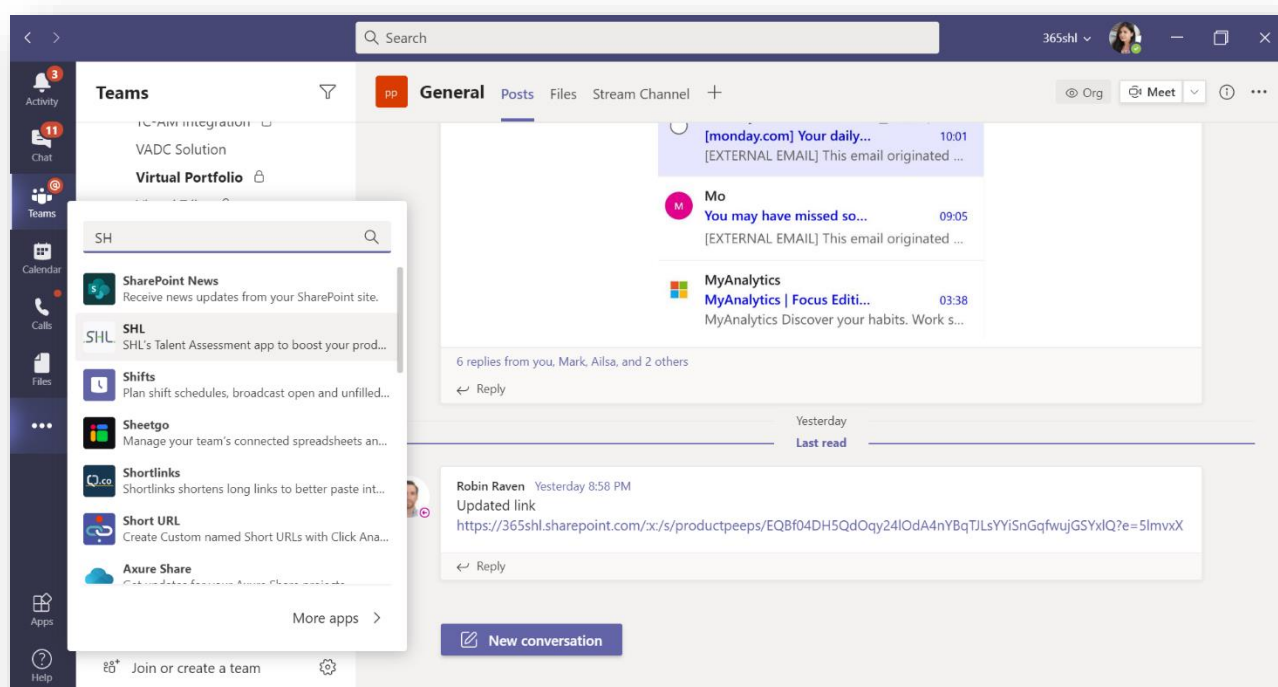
Search
365shl
3
Activity
11
Chat
Teams
Calendar
Calls
Files
•••
Apps
Help
Teams
TC-AM Integration
VADC Solution
Virtual Portfolio
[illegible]
SH
SharePoint News
Receive news updates from your SharePoint site.
SHL
SHL
SHL's Talent Assessment app to boost your prod...
Shifts
Plan shift schedules, broadcast open and unfilled...
Sheetgo
Manage your team's connected spreadsheets an...
Shortlinks
Shortlinks shortens long links to better paste int...
Short URL
Create Custom named Short URLs with Click Ana...
Axure Share
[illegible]
More apps >
Join or create a team
PP
General Posts Files Stream Channel +
Org
Meet
[monday.com] Your daily... 10:01
[EXTERNAL EMAIL] This email originated ...
M
Mo
You may have missed so... 09:05
[EXTERNAL EMAIL] This email originated ...
MyAnalytics
MyAnalytics | Focus Editi... 03:38
MyAnalytics Discover your habits. Work s...
6 replies from you, Mark, Ailsa, and 2 others
Reply
Yesterday
Last read
Robin Raven Yesterday 8:58 PM
Updated link
https://365shl.sharepoint.com/:x:/s/productpeeps/EQBf04DH5QdOqy24lOdA4nYBqTJLsYYiSnGqfwujGSYxlQ?e=5lmvxX
Reply
New conversation